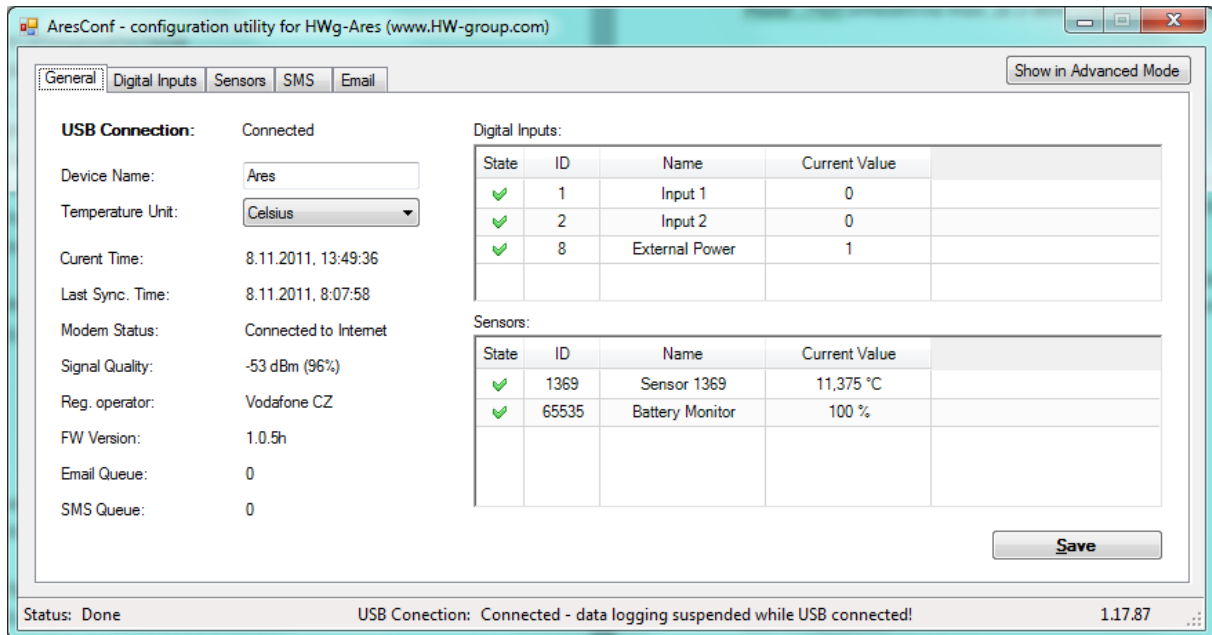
AresConf - configuration utility for HWg-Ares (www.HW-group.com)

General | Digital Inputs | Sensors | SMS | Email

Show in Advanced Mode

**USB Connection:** Connected

Device Name: Ares

Temperature Unit: Celsius

Current Time: 8.11.2011, 13:49:36

Last Sync. Time: 8.11.2011, 8:07:58

Modem Status: Connected to Internet

Signal Quality: -53 dBm (96%)

Reg. operator: Vodafone CZ

FW Version: 1.0.5h

Email Queue: 0

SMS Queue: 0

Digital Inputs:

| State | ID | Name | Current Value |
|---|---|---|---|
| ✔ | 1 | Input 1 | 0 |
| ✔ | 2 | Input 2 | 0 |
| ✔ | 8 | External Power | 1 |

Sensors:

| State | ID | Name | Current Value |
|---|---|---|---|
| ✔ | 1369 | Sensor 1369 | 11,375 °C |
| ✔ | 65535 | Battery Monitor | 100 % |

Save

Status: Done USB Conection: Connected - data logging suspended while USB connected! 1.17.87